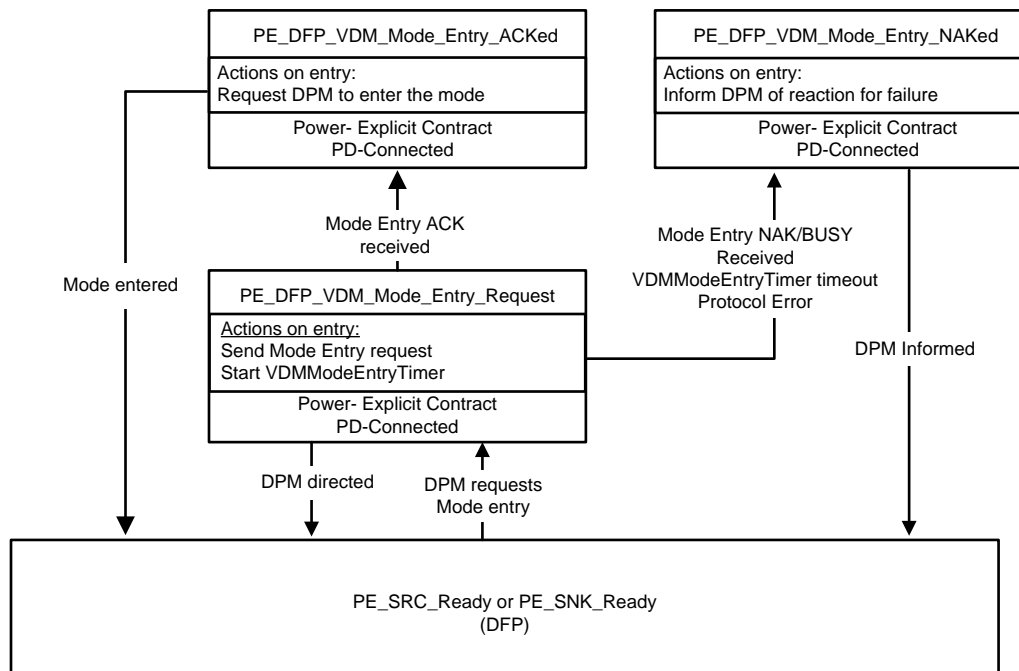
PE_DFP_VDM_Mode_Entry_ACKed

Actions on entry:
Request DPM to enter the mode

Power- Explicit Contract
PD-Connected

PE_DFP_VDM_Mode_Entry_NAKed

Actions on entry:
Inform DPM of reaction for failure

Power- Explicit Contract
PD-Connected

Mode Entry ACK received

Mode Entry NAK/BUSY Received
VDMModeEntryTimer timeout
Protocol Error

Mode entered

PE_DFP_VDM_Mode_Entry_Request

Actions on entry:
Send Mode Entry request
Start VDMModeEntryTimer

Power- Explicit Contract
PD-Connected

DPM Informed

DPM directed

DPM requests Mode entry

PE_SRC_Ready or PE_SNK_Ready
(DFP)